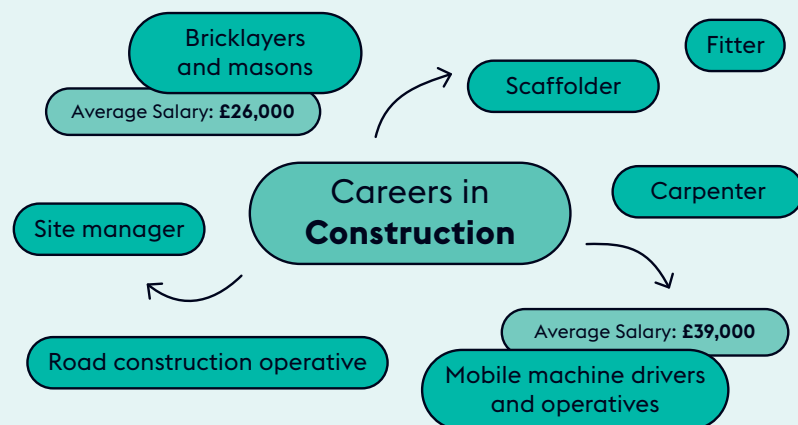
Bricklayers and masons

Average Salary: **£26,000**

Scaffolder

Fitter

Careers in **Construction**

Carpenter

Site manager

Average Salary: **£39,000**

Road construction operative

Mobile machine drivers and operatives